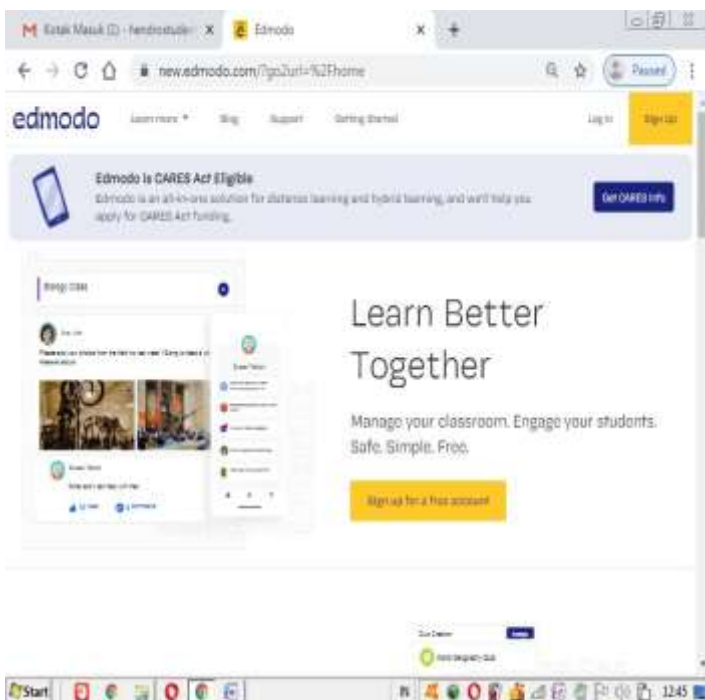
Kotak Masuk (1) - hendrostudio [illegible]
Edmodo
new.edmodo.com/?go2url=%2Fhome
Paused

edmodo
Learn more
Blog
Support
Getting Started
Log In
Sign Up

Edmodo Is CARES Act Eligible
Edmodo is an all-in-one solution for distance learning and hybrid learning, and we'll help you apply for CARES Act funding.
Get CARES Info

Learn Better Together

Manage your classroom. Engage your students. Safe. Simple. Free.

Sign up for a free account

Start
1245